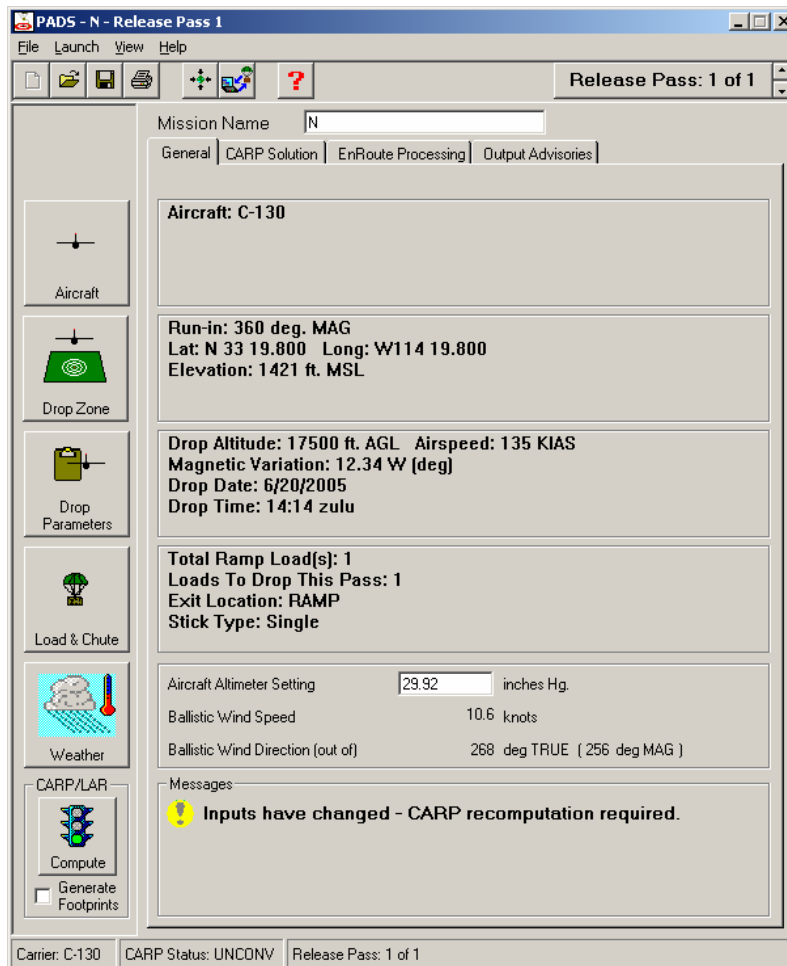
PADS - N - Release Pass 1

File Launch View Help

?

Release Pass: 1 of 1

Aircraft

Drop Zone

Drop Parameters

Load & Chute

Weather

CARP/LAR

Compute

Generate Footprints

Mission Name N

General | CARP Solution | EnRoute Processing | Output Advisories

Aircraft: C-130

Run-in: 360 deg. MAG
Lat: N 33 19.800 Long: W114 19.800
Elevation: 1421 ft. MSL

Drop Altitude: 17500 ft. AGL Airspeed: 135 KIAS
Magnetic Variation: 12.34 W (deg)
Drop Date: 6/20/2005
Drop Time: 14:14 zulu

Total Ramp Load(s): 1
Loads To Drop This Pass: 1
Exit Location: RAMP
Stick Type: Single

Aircraft Altimeter Setting 29.92 inches Hg.
Ballistic Wind Speed 10.6 knots
Ballistic Wind Direction (out of) 268 deg TRUE ( 256 deg MAG )

Messages

Inputs have changed - CARP recomputation required.

Carrier: C-130 | CARP Status: UNCONV | Release Pass: 1 of 1